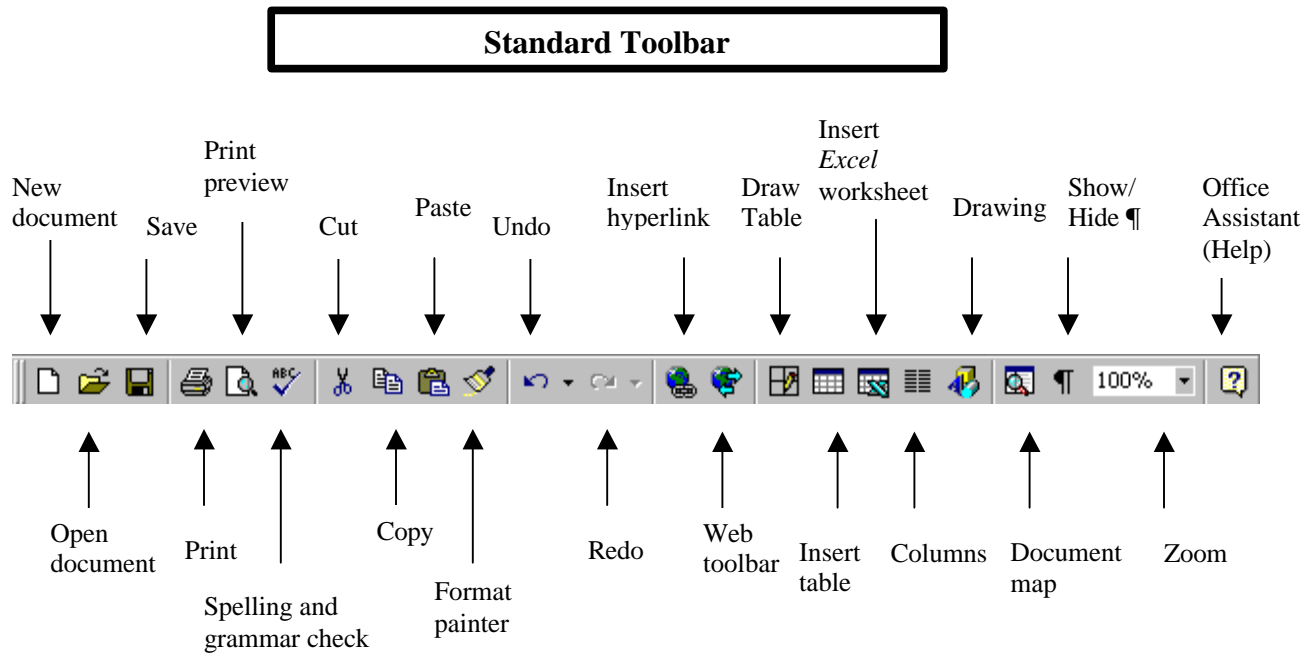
Standard Toolbar

New document

Save

Print preview

Cut

Paste

Undo

Insert hyperlink

Draw Table

Insert *Excel* worksheet

Drawing

Show/ Hide ¶

Office Assistant (Help)

100%

Open document

Print

Spelling and grammar check

Copy

Format painter

Redo

Web toolbar

Insert table

Columns

Document map

Zoom